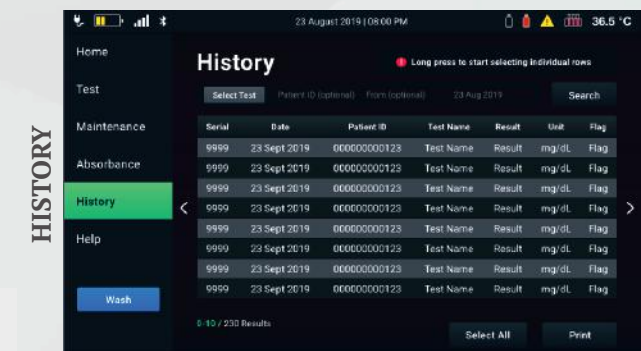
HISTORY

23 August 2019 | 08:00 PM

36.5 °C

Home

Test

Maintenance

Absorbance

History

Help

Wash

History

Long press to start selecting individual rows

Select Test

Patient ID (optional)

From (optional)

23 Aug 2019

Search

| Serial | Date | Patient ID | Test Name | Result | Unit | Flag |
|---|---|---|---|---|---|---|
| 9999 | 23 Sept 2019 | 000000000123 | Test Name | Result | mg/dL | Flag |
| 9999 | 23 Sept 2019 | 000000000123 | Test Name | Result | mg/dL | Flag |
| 9999 | 23 Sept 2019 | 000000000123 | Test Name | Result | mg/dL | Flag |
| 9999 | 23 Sept 2019 | 000000000123 | Test Name | Result | mg/dL | Flag |
| 9999 | 23 Sept 2019 | 000000000123 | Test Name | Result | mg/dL | Flag |
| 9999 | 23 Sept 2019 | 000000000123 | Test Name | Result | mg/dL | Flag |
| 9999 | 23 Sept 2019 | 000000000123 | Test Name | Result | mg/dL | Flag |
| 9999 | 23 Sept 2019 | 000000000123 | Test Name | Result | mg/dL | Flag |

0-10 / 230 Results

Select All

Print